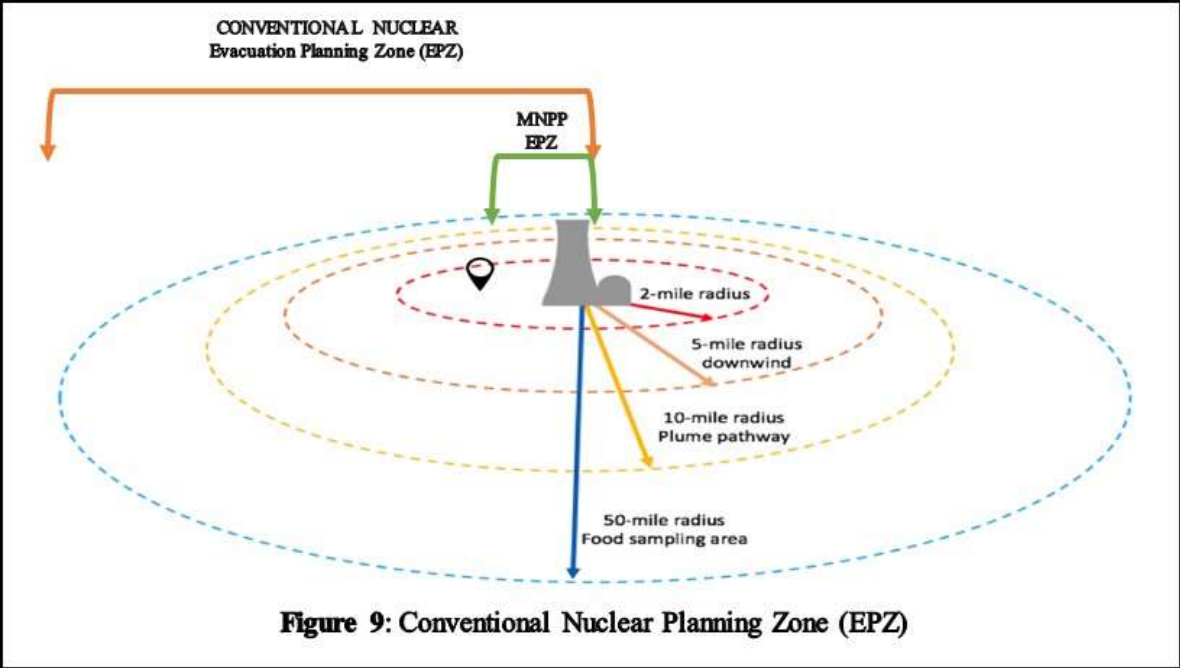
CONVENTIONAL NUCLEAR
Evacuation Planning Zone (EPZ)

MNPP
EPZ

2-mile radius

5-mile radius
downwind

10-mile radius
Plume pathway

50-mile radius
Food sampling area

Figure 9: Conventional Nuclear Planning Zone (EPZ)